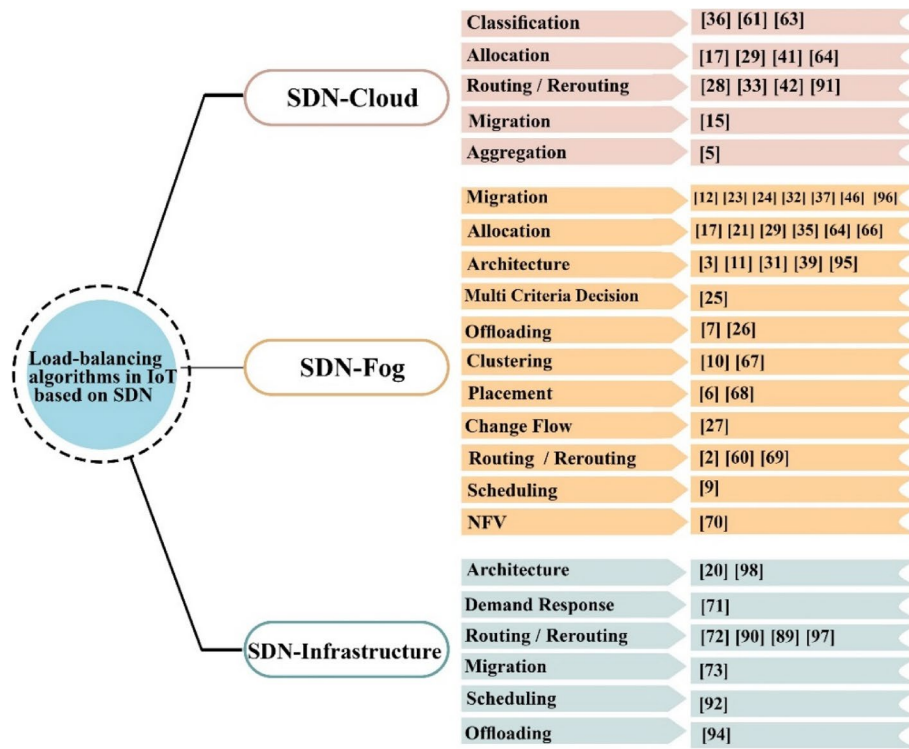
Load-balancing algorithms in IoT based on SDN

SDN-Cloud

Classification [36] [61] [63]
Allocation [17] [29] [41] [64]
Routing / Rerouting [28] [33] [42] [91]
Migration [15]
Aggregation [5]

SDN-Fog

Migration [12] [23] [24] [32] [37] [46] [96]
Allocation [17] [21] [29] [35] [64] [66]
Architecture [3] [11] [31] [39] [95]
Multi Criteria Decision [25]
Offloading [7] [26]
Clustering [10] [67]
Placement [6] [68]
Change Flow [27]
Routing / Rerouting [2] [60] [69]
Scheduling [9]
NFV [70]

SDN-Infrastructure

Architecture [20] [98]
Demand Response [71]
Routing / Rerouting [72] [90] [89] [97]
Migration [73]
Scheduling [92]
Offloading [94]